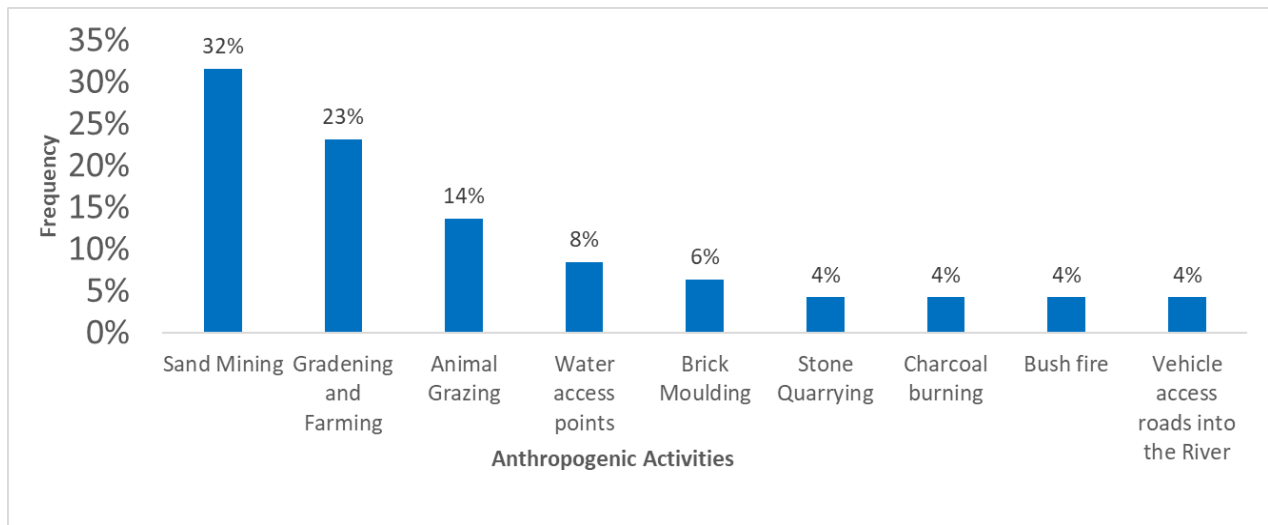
35%
30%
25%
20%
15%
10%
5%
0%

Frequency

32%
23%
14%
8%
6%
4%
4%
4%
4%

Sand Mining
Gradening and Farming
Animal Grazing
Water access points
Brick Moulding
Stone Quarrying
Charcoal burning
Bush fire
Vehicle access roads into the River

Anthropogenic Activities